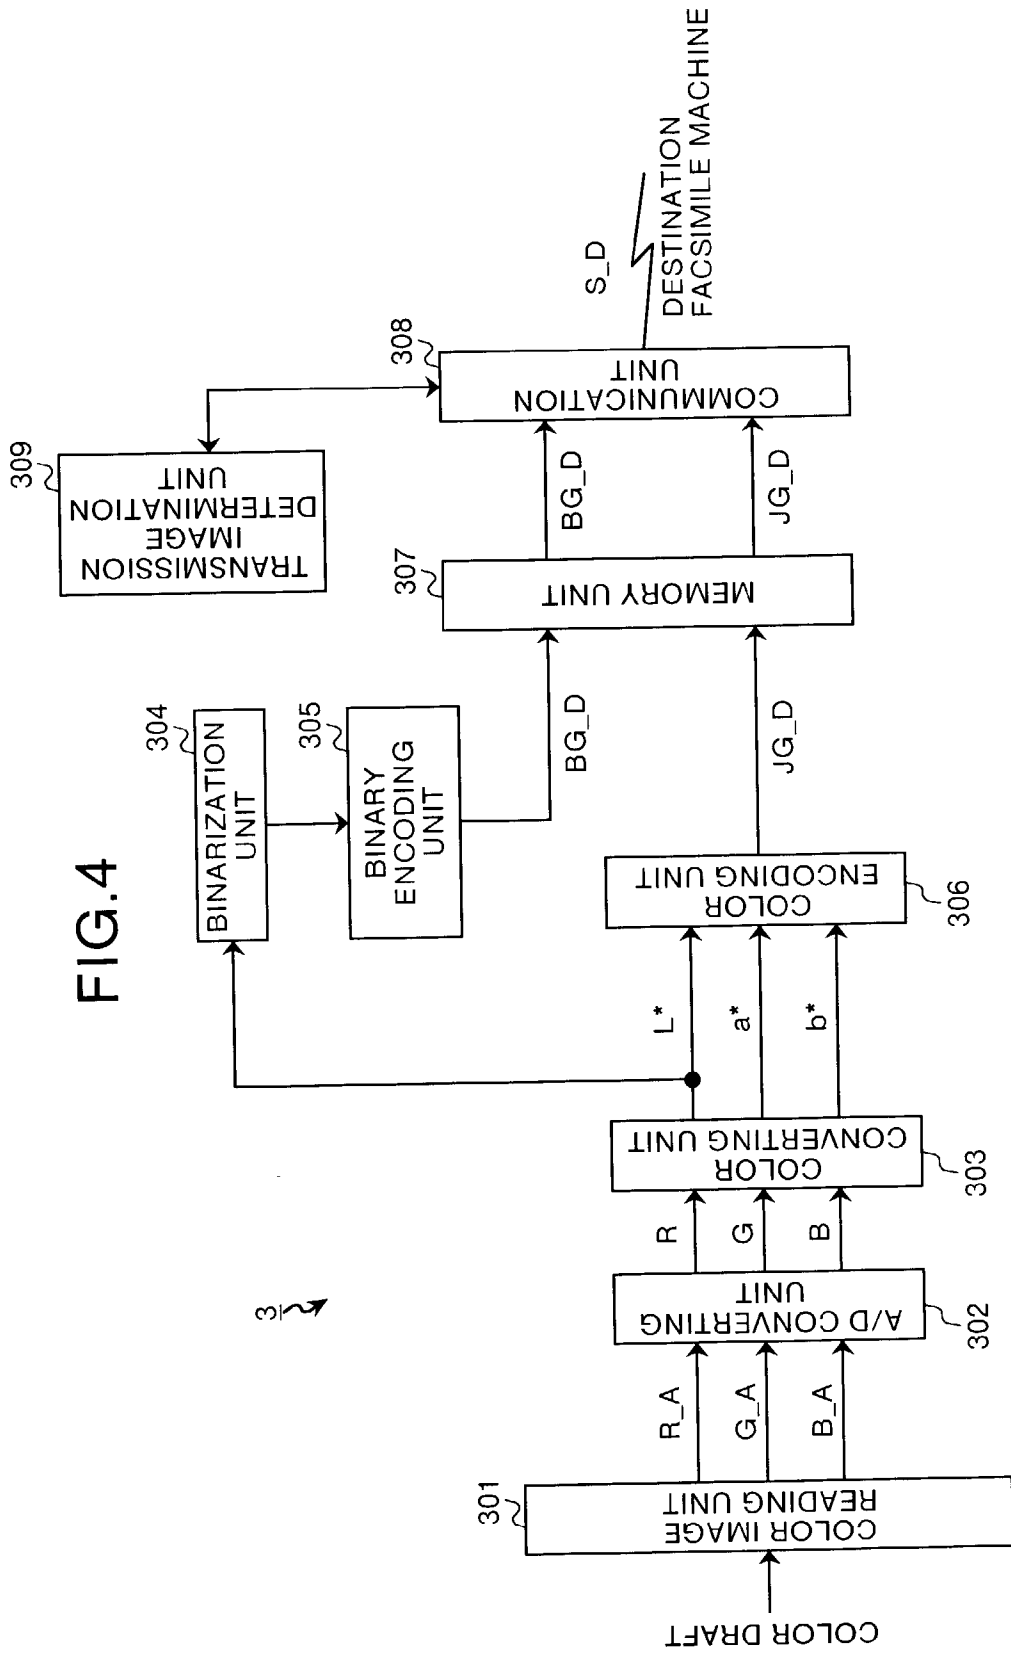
FIG.4

3

COLOR DRAFT

301 COLOR IMAGE READING UNIT

R_A
G_A
B_A

302 A/D CONVERTING UNIT

R
G
B

303 COLOR CONVERTING UNIT

L*
a*
b*

304 BINARIZATION UNIT

305 BINARY ENCODING UNIT

306 COLOR ENCODING UNIT

BG_D
JG_D

307 MEMORY UNIT

BG_D
JG_D

308 COMMUNICATION UNIT

309 TRANSMISSION IMAGE DETERMINATION UNIT

S_D

DESTINATION FACSIMILE MACHINE